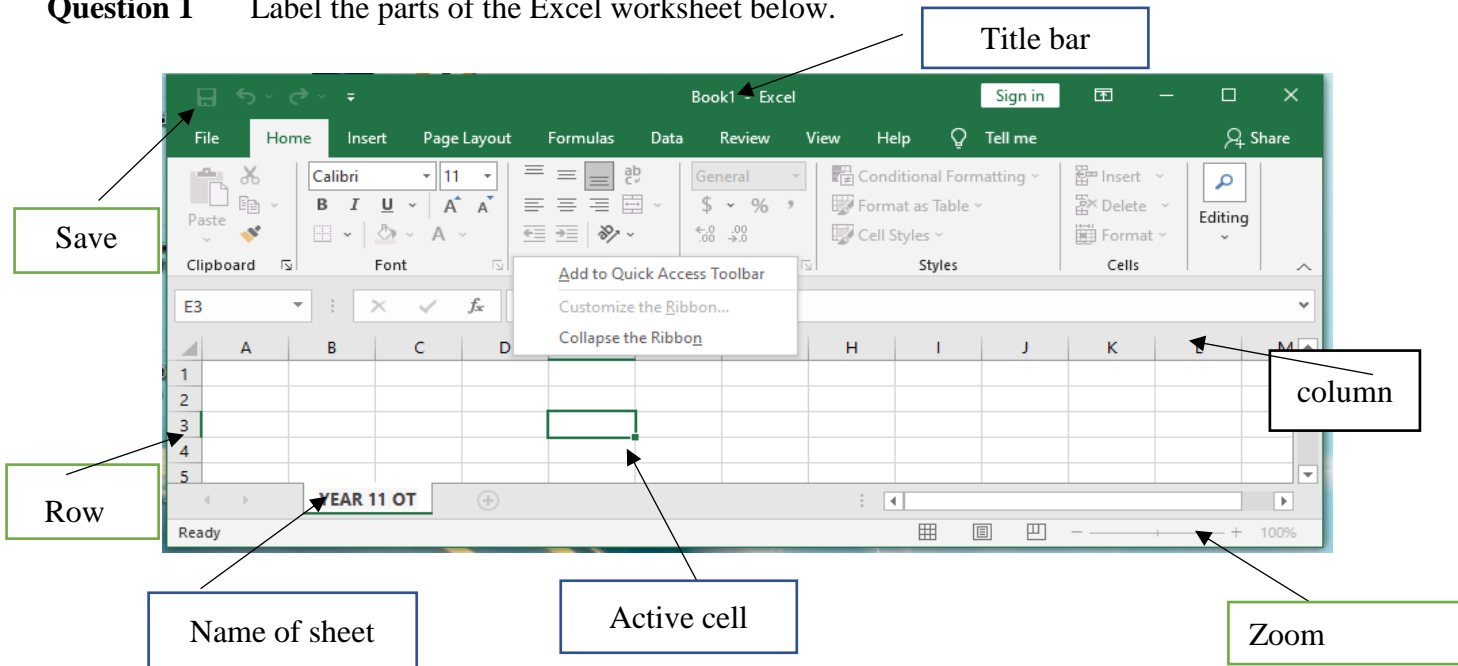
**Question 1** Label the parts of the Excel worksheet below.

Title bar

Book1 - Excel

Sign in

File Home Insert Page Layout Formulas Data Review View Help Tell me Share

Paste

Clipboard

Calibri 11

B I U A A

Font

General

$ % ,

Conditional Formatting

Format as Table

Cell Styles

Styles

Insert

Delete

Format

Cells

Editing

Add to Quick Access Toolbar

Customize the Ribbon...

Collapse the Ribbon

E3

$f_x$

A B C D H I J K L M

1
2
3
4
5

YEAR 11 OT

Ready

100%

Save

column

Row

Name of sheet

Active cell

Zoom